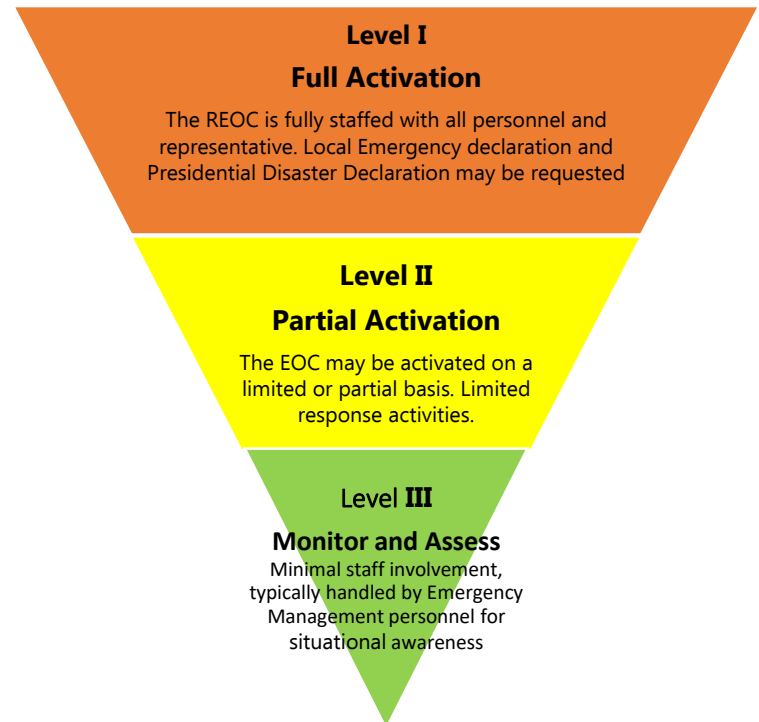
Level I

Full Activation

The REOC is fully staffed with all personnel and representative. Local Emergency declaration and Presidential Disaster Declaration may be requested

Level II

Partial Activation

The EOC may be activated on a limited or partial basis. Limited response activities.

Level III

Monitor and Assess

Minimal staff involvement, typically handled by Emergency Management personnel for situational awareness